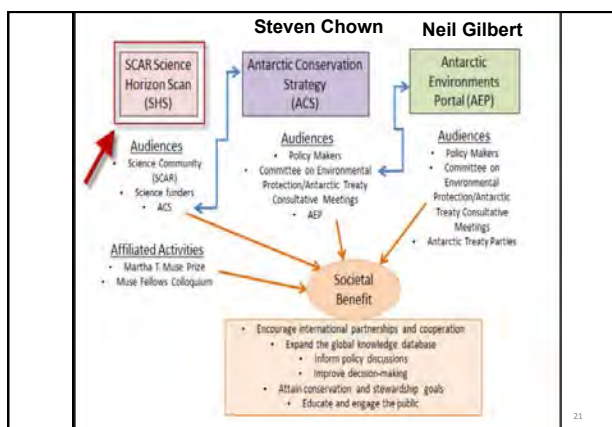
Steven Chown

Neil Gilbert

SCAR Science Horizon Scan (SHS)

Antarctic Conservation Strategy (ACS)

Antarctic Environments Portal (AEP)

Audiences
• Science Community (SCAR)
• Science funders
• ACS

Audiences
• Policy Makers
• Committee on Environmental Protection/Antarctic Treaty Consultative Meetings
• AEP

Audiences
• Policy Makers
• Committee on Environmental Protection/Antarctic Treaty Consultative Meetings
• Antarctic Treaty Parties

Affiliated Activities
• Martha T. Muse Prize
• Muse Fellows Colloquium

Societal Benefit

• Encourage international partnerships and cooperation
• Expand the global knowledge database
• Inform policy discussions
• Improve decision-making
• Attain conservation and stewardship goals
• Educate and engage the public

21